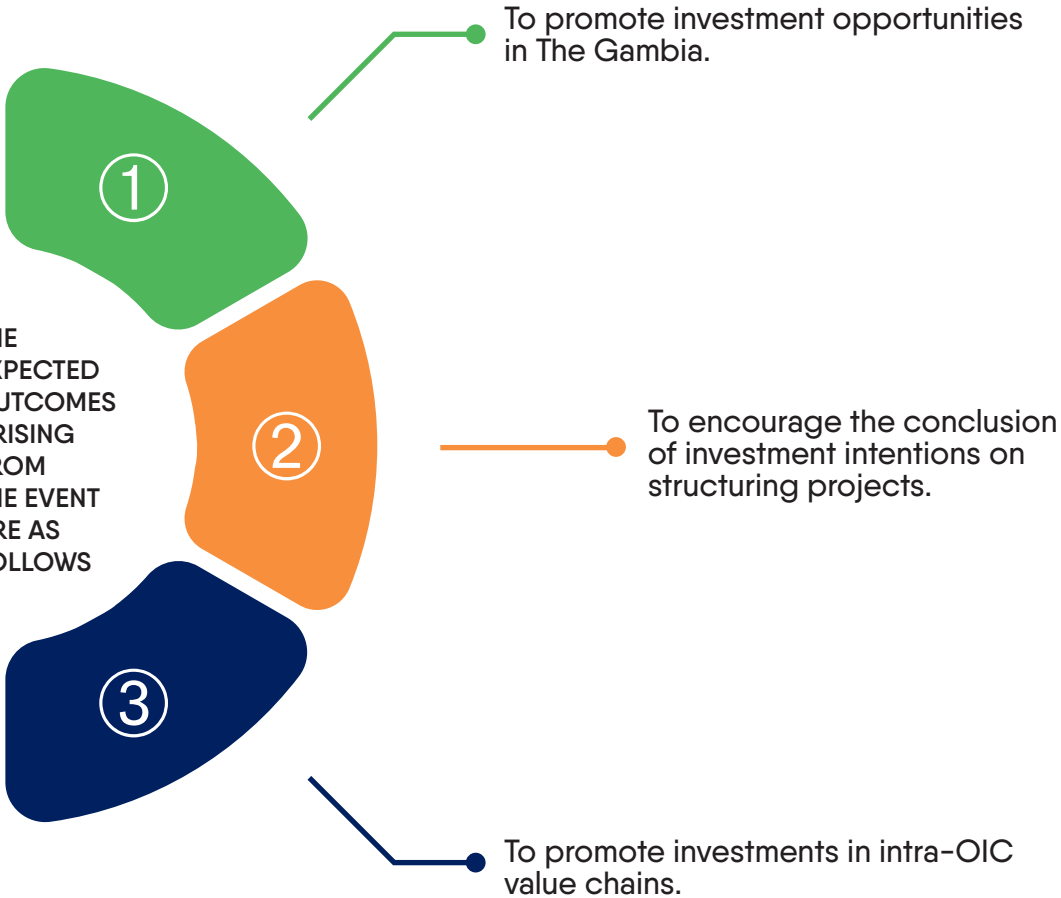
To promote investment opportunities in The Gambia.

①

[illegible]HE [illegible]XPECTED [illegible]UTCOMES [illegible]RISING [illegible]ROM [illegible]HE EVENT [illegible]RE AS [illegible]OLLOWS

②

To encourage the conclusion of investment intentions on structuring projects.

③

To promote investments in intra-OIC value chains.